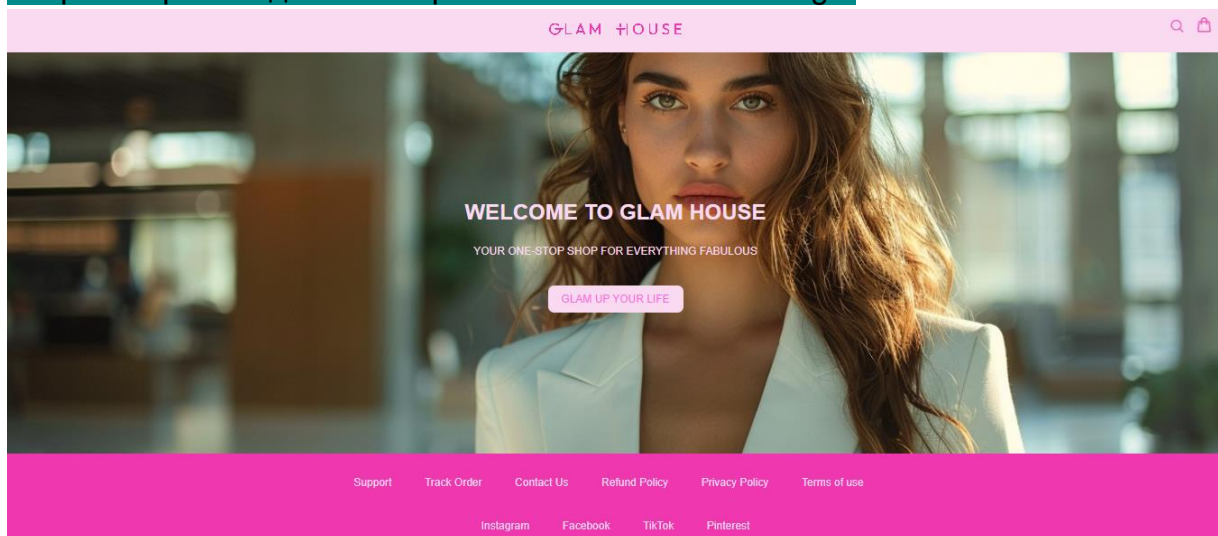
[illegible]

GLAM HOUSE

WELCOME TO GLAM HOUSE

YOUR ONE-STOP SHOP FOR EVERYTHING FABULOUS

GLAM UP YOUR LIFE

Support Track Order Contact Us Refund Policy Privacy Policy Terms of use

Instagram Facebook TikTok Pinterest